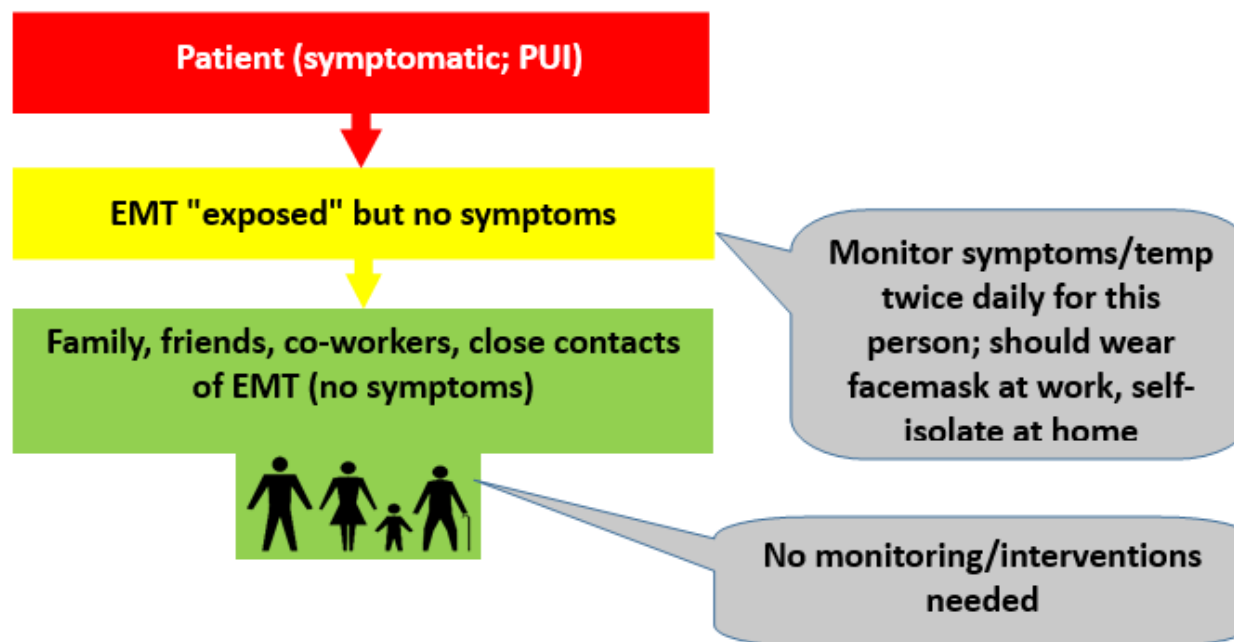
Patient (symptomatic; PUI)

EMT "exposed" but no symptoms

Family, friends, co-workers, close contacts of EMT (no symptoms)

Monitor symptoms/temp twice daily for this person; should wear facemask at work, self-isolate at home

No monitoring/interventions needed